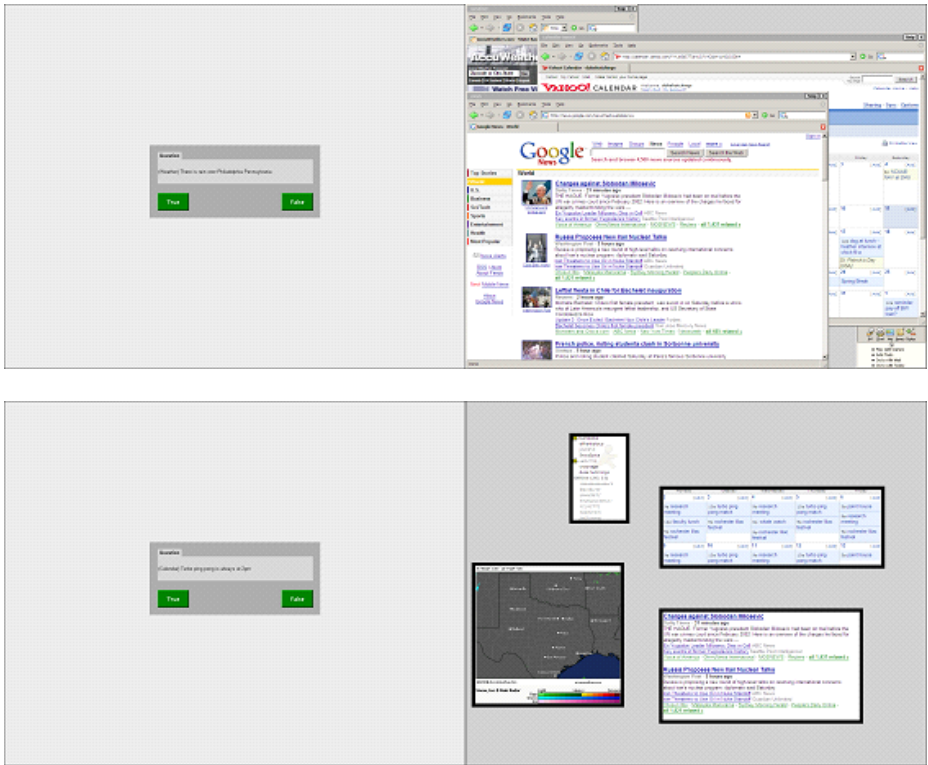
Question

(Weather) There is rain over Philadelphia Pennsylvania

True

False

AccuWeather

YAHOO! CALENDAR

Google News

Top Stories

World

U.S.

Business

Sci/Tech

Sports

Entertainment

Health

Most Popular

Charges against Slobodan Milosevic

Russia Proposes New Iran Nuclear Talks

Leftist fiesta in Chile for Bachelet inauguration

French police, rioting students clash in Sorbonne university

Question

(Calendar) Table ping pong is always at 3pm

True

False

Charges against Slobodan Milosevic

Russia Proposes New Iran Nuclear Talks